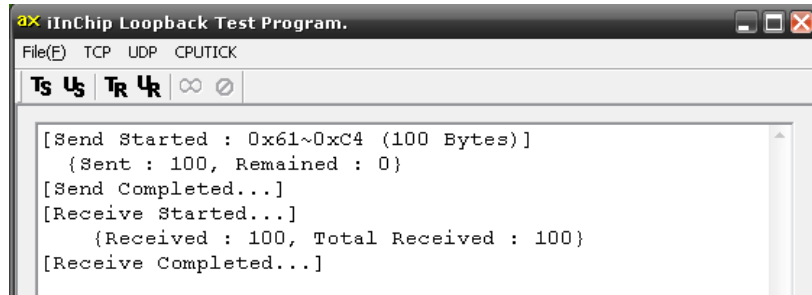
ax iInChip Loopback Test Program.

File(F) TCP UDP CPUTICK

TS US TR UR ∞ ⊘

[Send Started : 0x61~0xC4 (100 Bytes)]
{Sent : 100, Remained : 0}
[Send Completed...]
[Receive Started...]
{Received : 100, Total Received : 100}
[Receive Completed...]